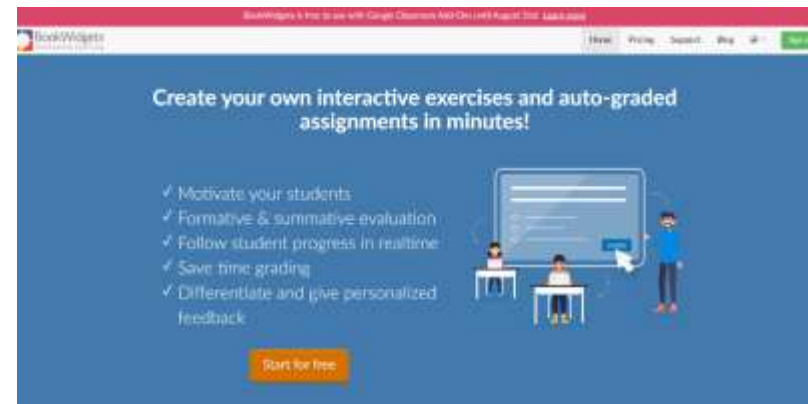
BookWidgets is free to use with Google Classroom Add-Ons until August 31st. Learn more

BookWidgets

Home Pricing Support Blog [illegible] Sign up

Create your own interactive exercises and auto-graded assignments in minutes!

✓ Motivate your students
✓ Formative & summative evaluation
✓ Follow student progress in realtime
✓ Save time grading
✓ Differentiate and give personalized feedback

Start for free